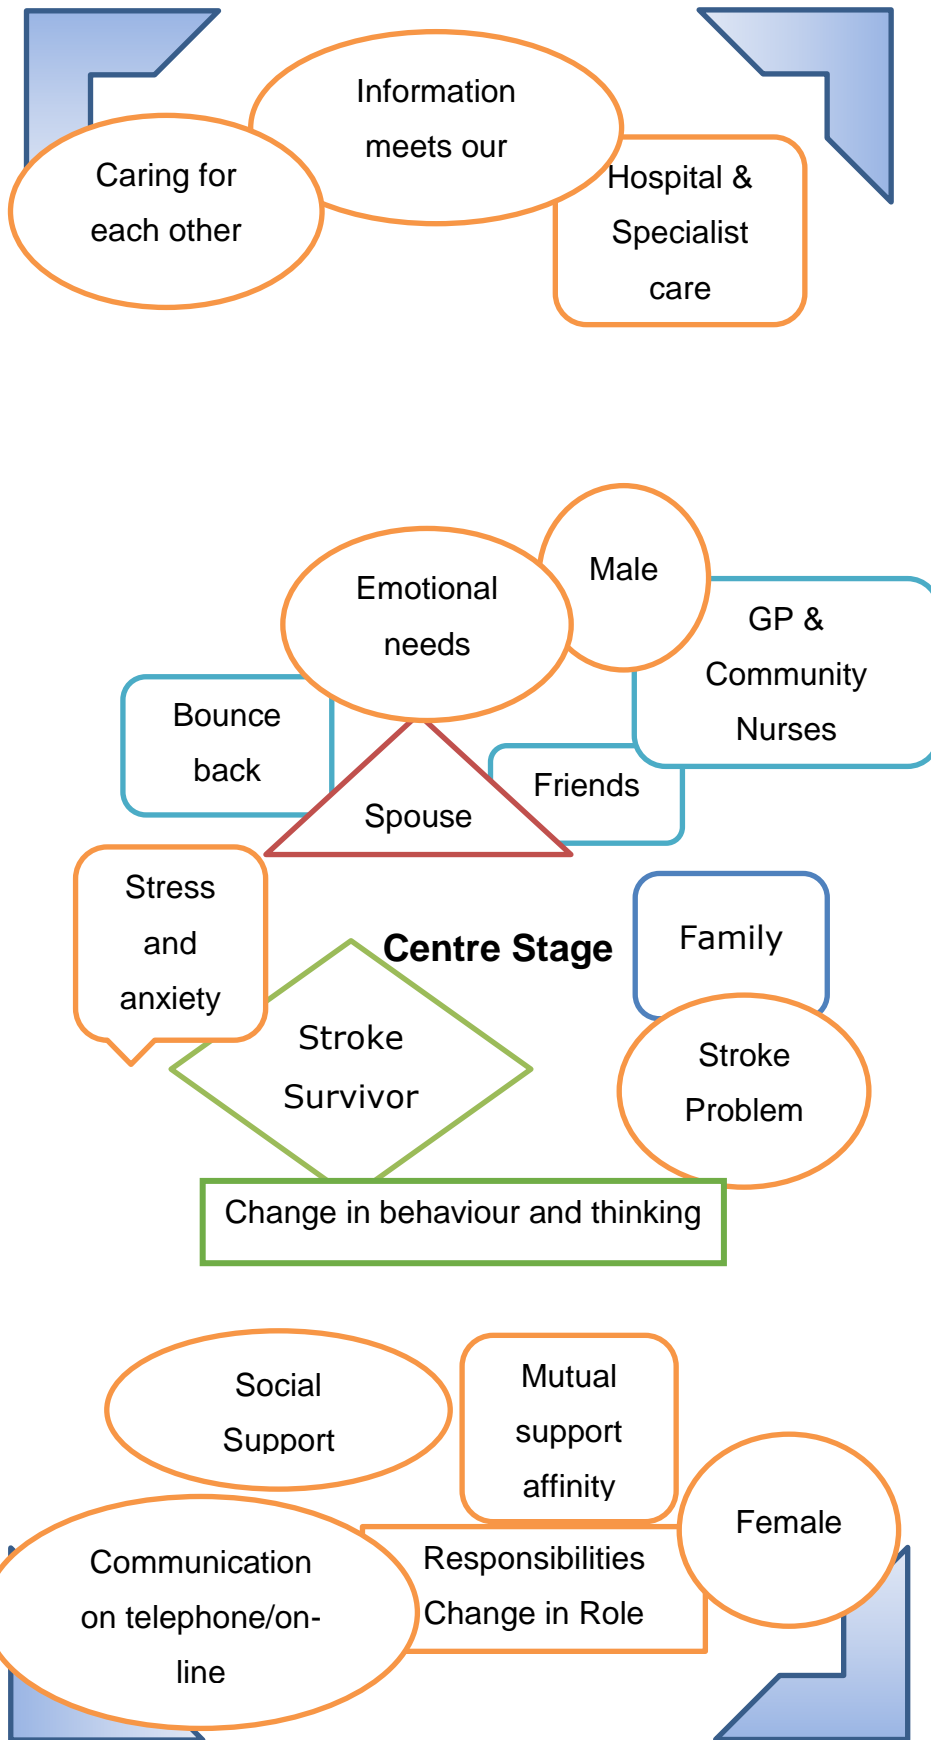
Information meets our

Caring for each other

Hospital & Specialist care

Emotional needs

Male

GP & Community Nurses

Bounce back

Friends

Spouse

Stress and anxiety

Centre Stage

Family

Stroke Survivor

Stroke Problem

Change in behaviour and thinking

Social Support

Mutual support affinity

Female

Communication on telephone/on-line

Responsibilities Change in Role